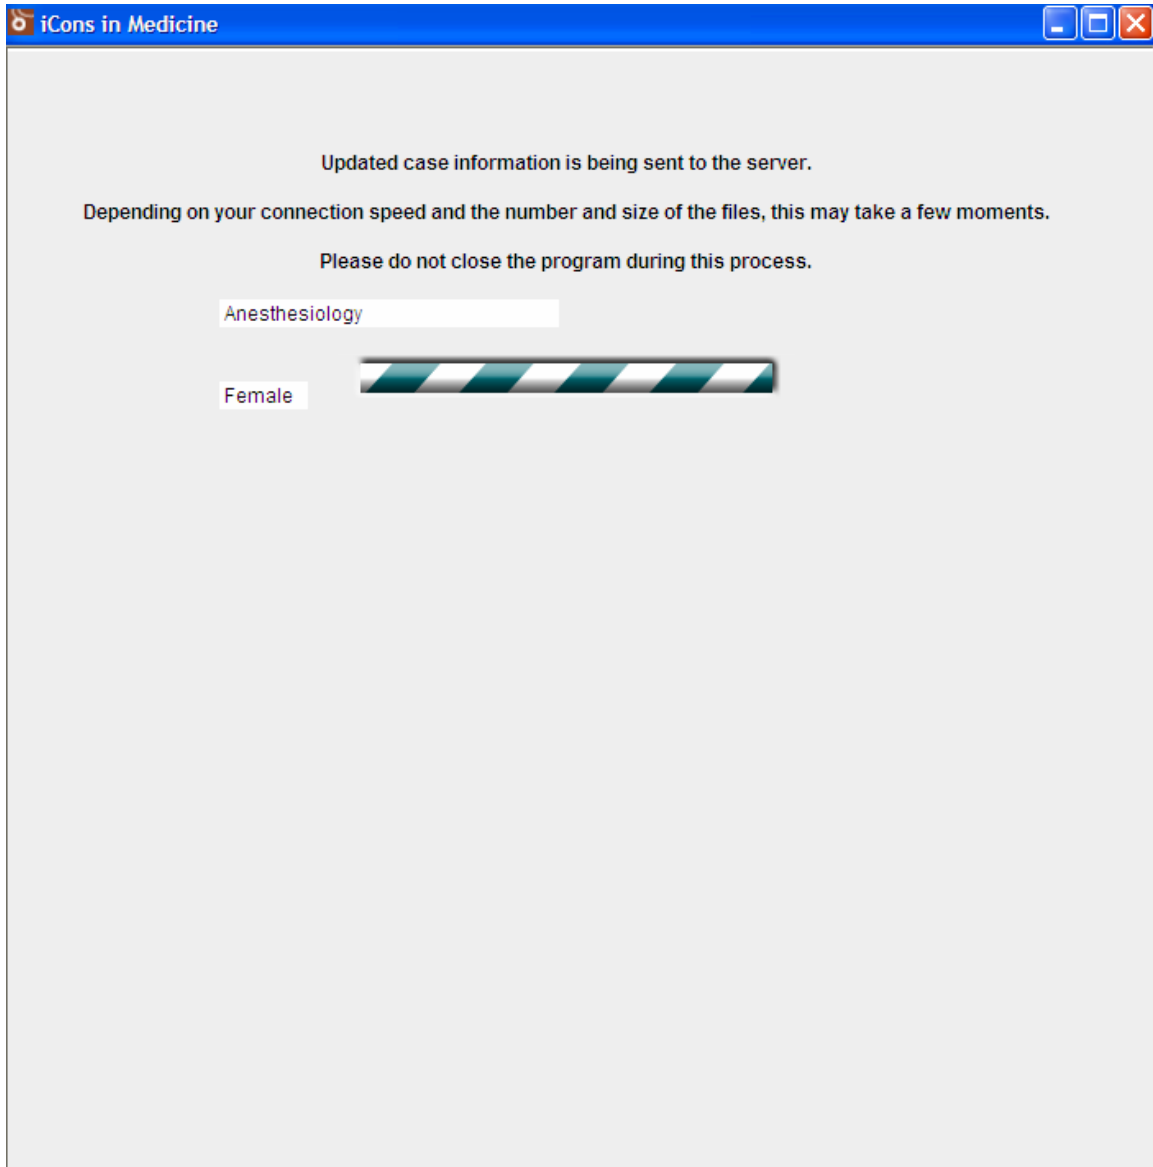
iCons in Medicine

Updated case information is being sent to the server.

Depending on your connection speed and the number and size of the files, this may take a few moments.

Please do not close the program during this process.

Anesthesiology

Female